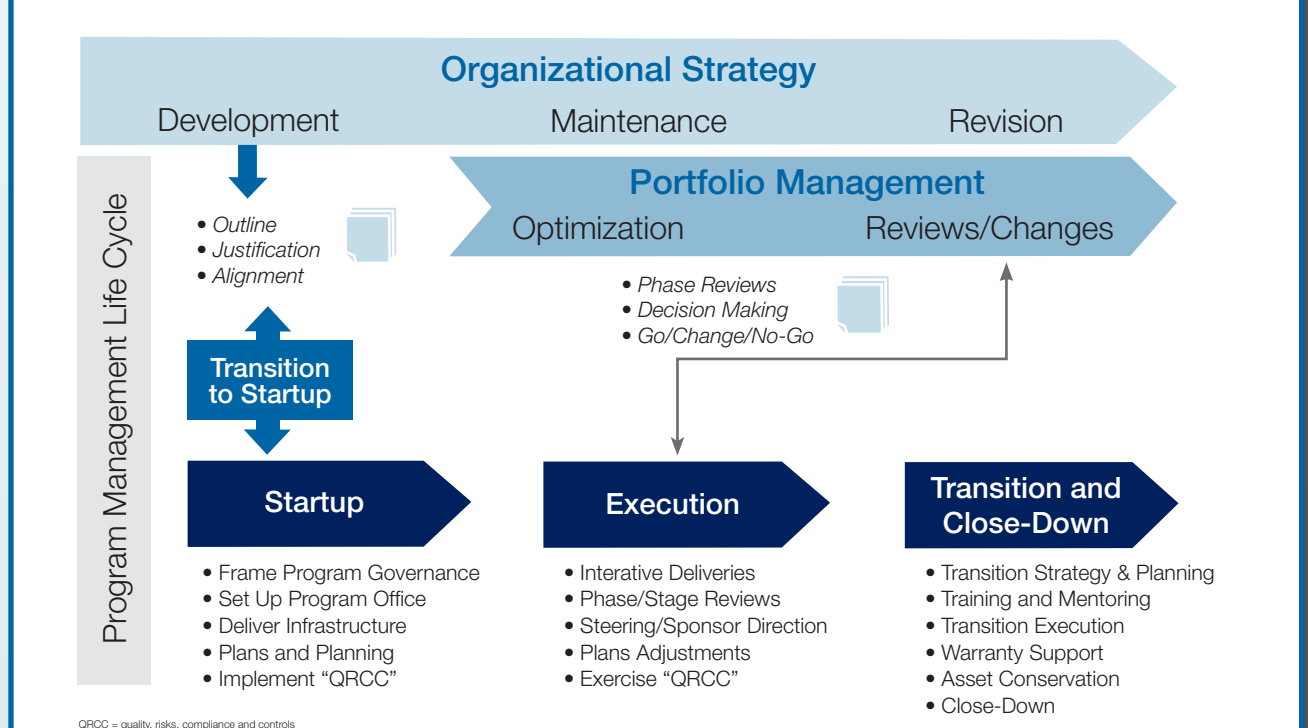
Organizational Strategy

Development

Maintenance

Revision

Program Management Life Cycle

Portfolio Management

Optimization

Reviews/Changes

• Outline
• Justification
• Alignment

• Phase Reviews
• Decision Making
• Go/Change/No-Go

Transition to Startup

Startup

• Frame Program Governance
• Set Up Program Office
• Deliver Infrastructure
• Plans and Planning
• Implement "QRCC"

Execution

• Interative Deliveries
• Phase/Stage Reviews
• Steering/Sponsor Direction
• Plans Adjustments
• Exercise "QRCC"

Transition and Close-Down

• Transition Strategy & Planning
• Training and Mentoring
• Transition Execution
• Warranty Support
• Asset Conservation
• Close-Down

QRCC = quality, risks, compliance and controls